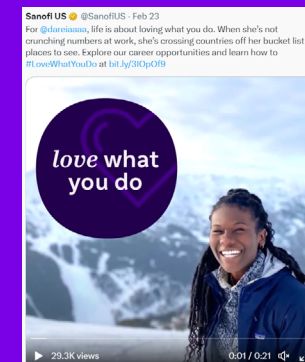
Sanofi US @SanofiUS · Feb 23
For @dareiaaaa, life is about loving what you do. When she's not crunching numbers at work, she's crossing countries off her bucket list places to see. Explore our career opportunities and learn how to #LoveWhatYouDo at bit.ly/3lOpOf9

love what you do

29.3K views
0:01 / 0:21